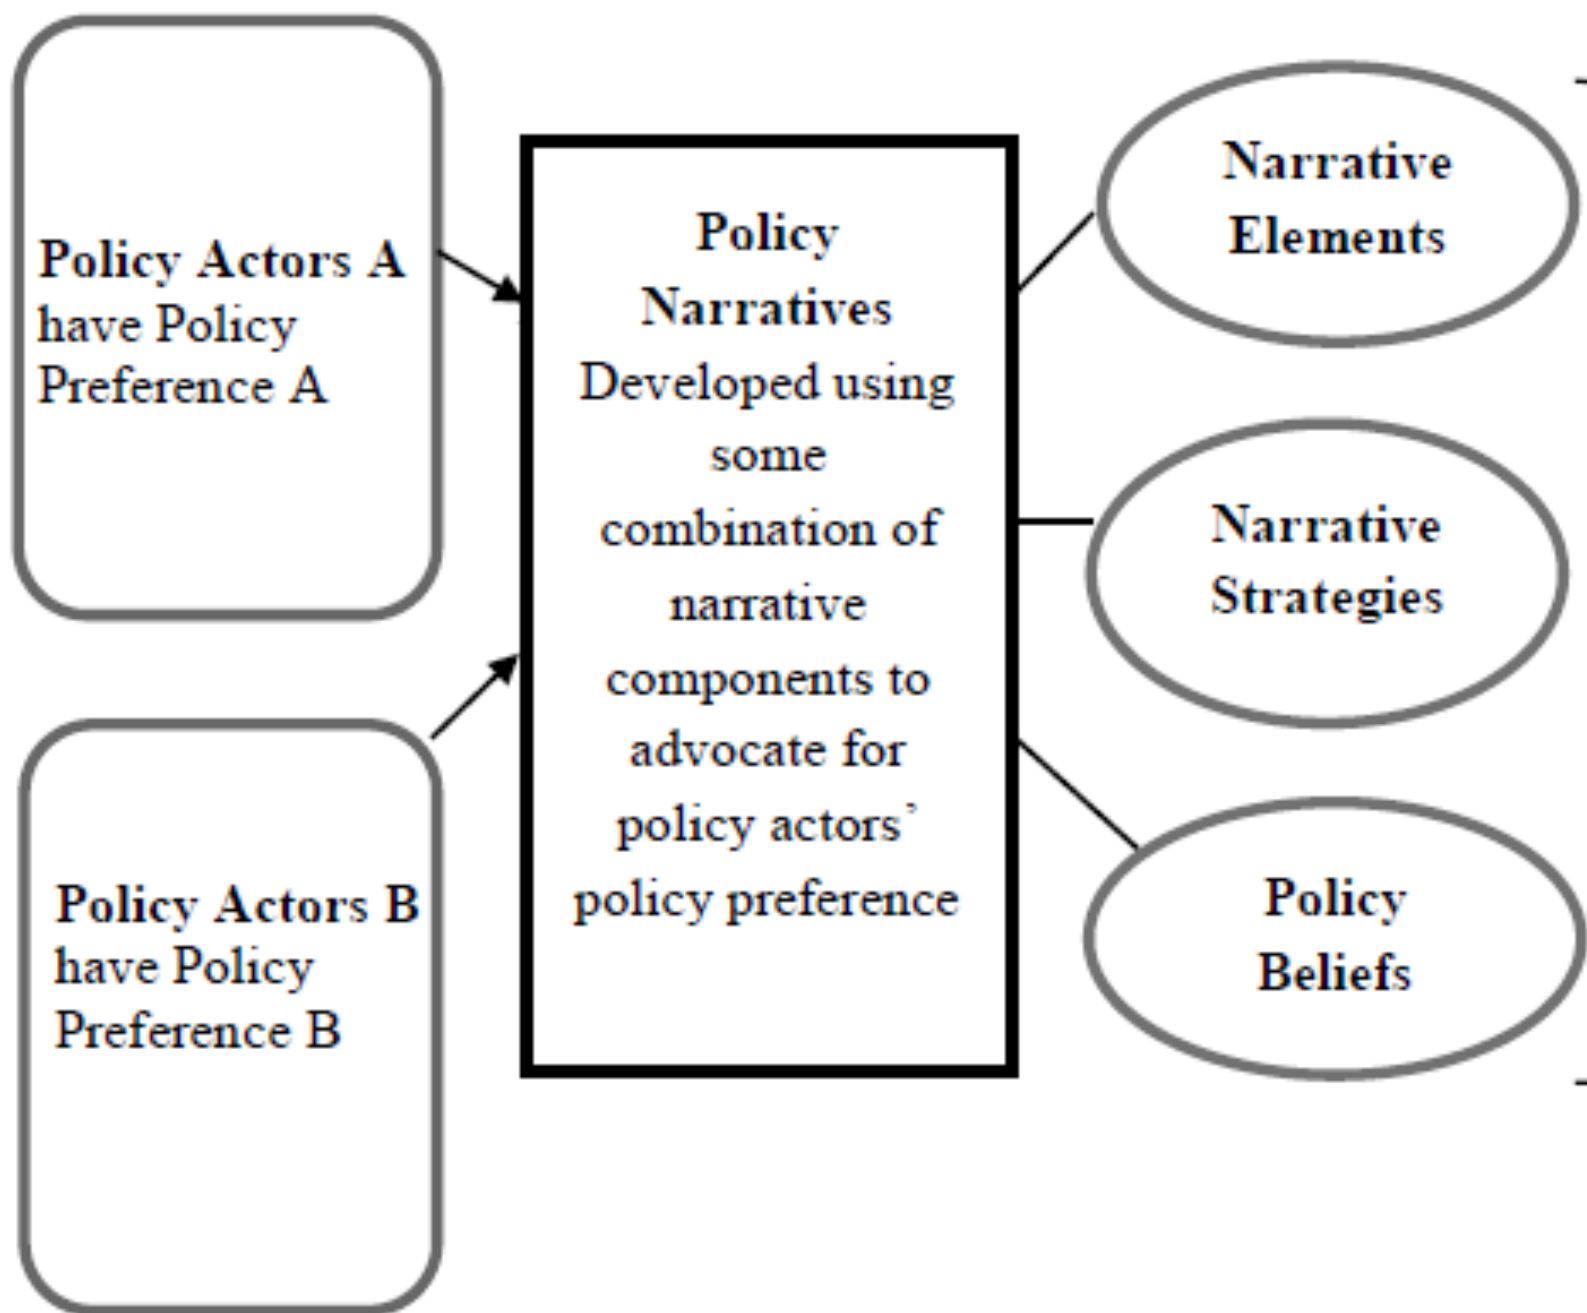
Policy Actors A have Policy Preference A

Policy Actors B have Policy Preference B

Policy Narratives Developed using some combination of narrative components to advocate for policy actors' policy preference

Narrative Elements

Narrative Strategies

Policy Beliefs